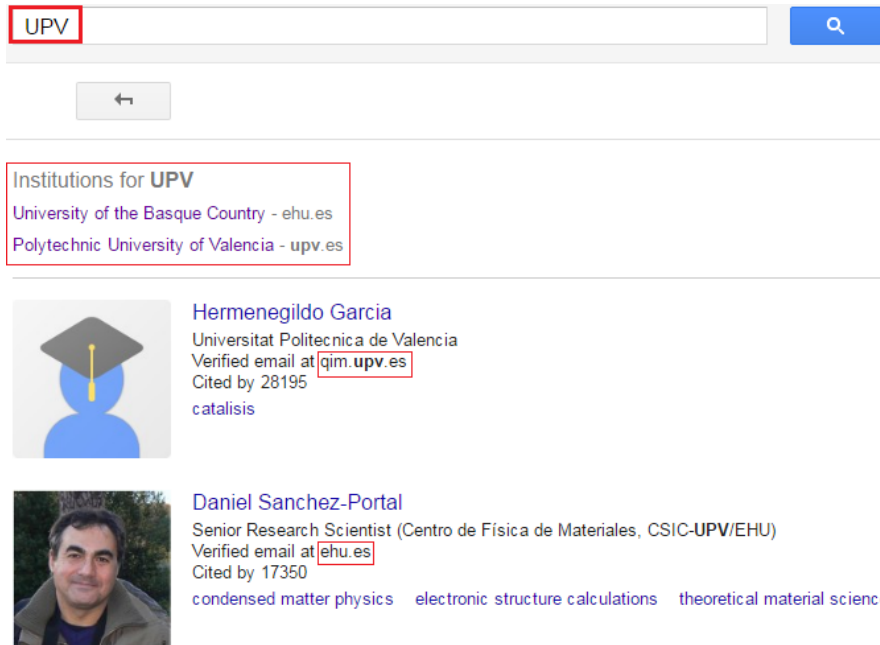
UPV

Institutions for **UPV**
University of the Basque Country - ehu.es
Polytechnic University of Valencia - **upv**.es

Hermenegildo Garcia
Universitat Politecnica de Valencia
Verified email at qim.**upv**.es
Cited by 28195
catalisis

Daniel Sanchez-Portal
Senior Research Scientist (Centro de Física de Materiales, CSIC-**UPV**/EHU)
Verified email at ehu.es
Cited by 17350
condensed matter physics electronic structure calculations theoretical material scienc